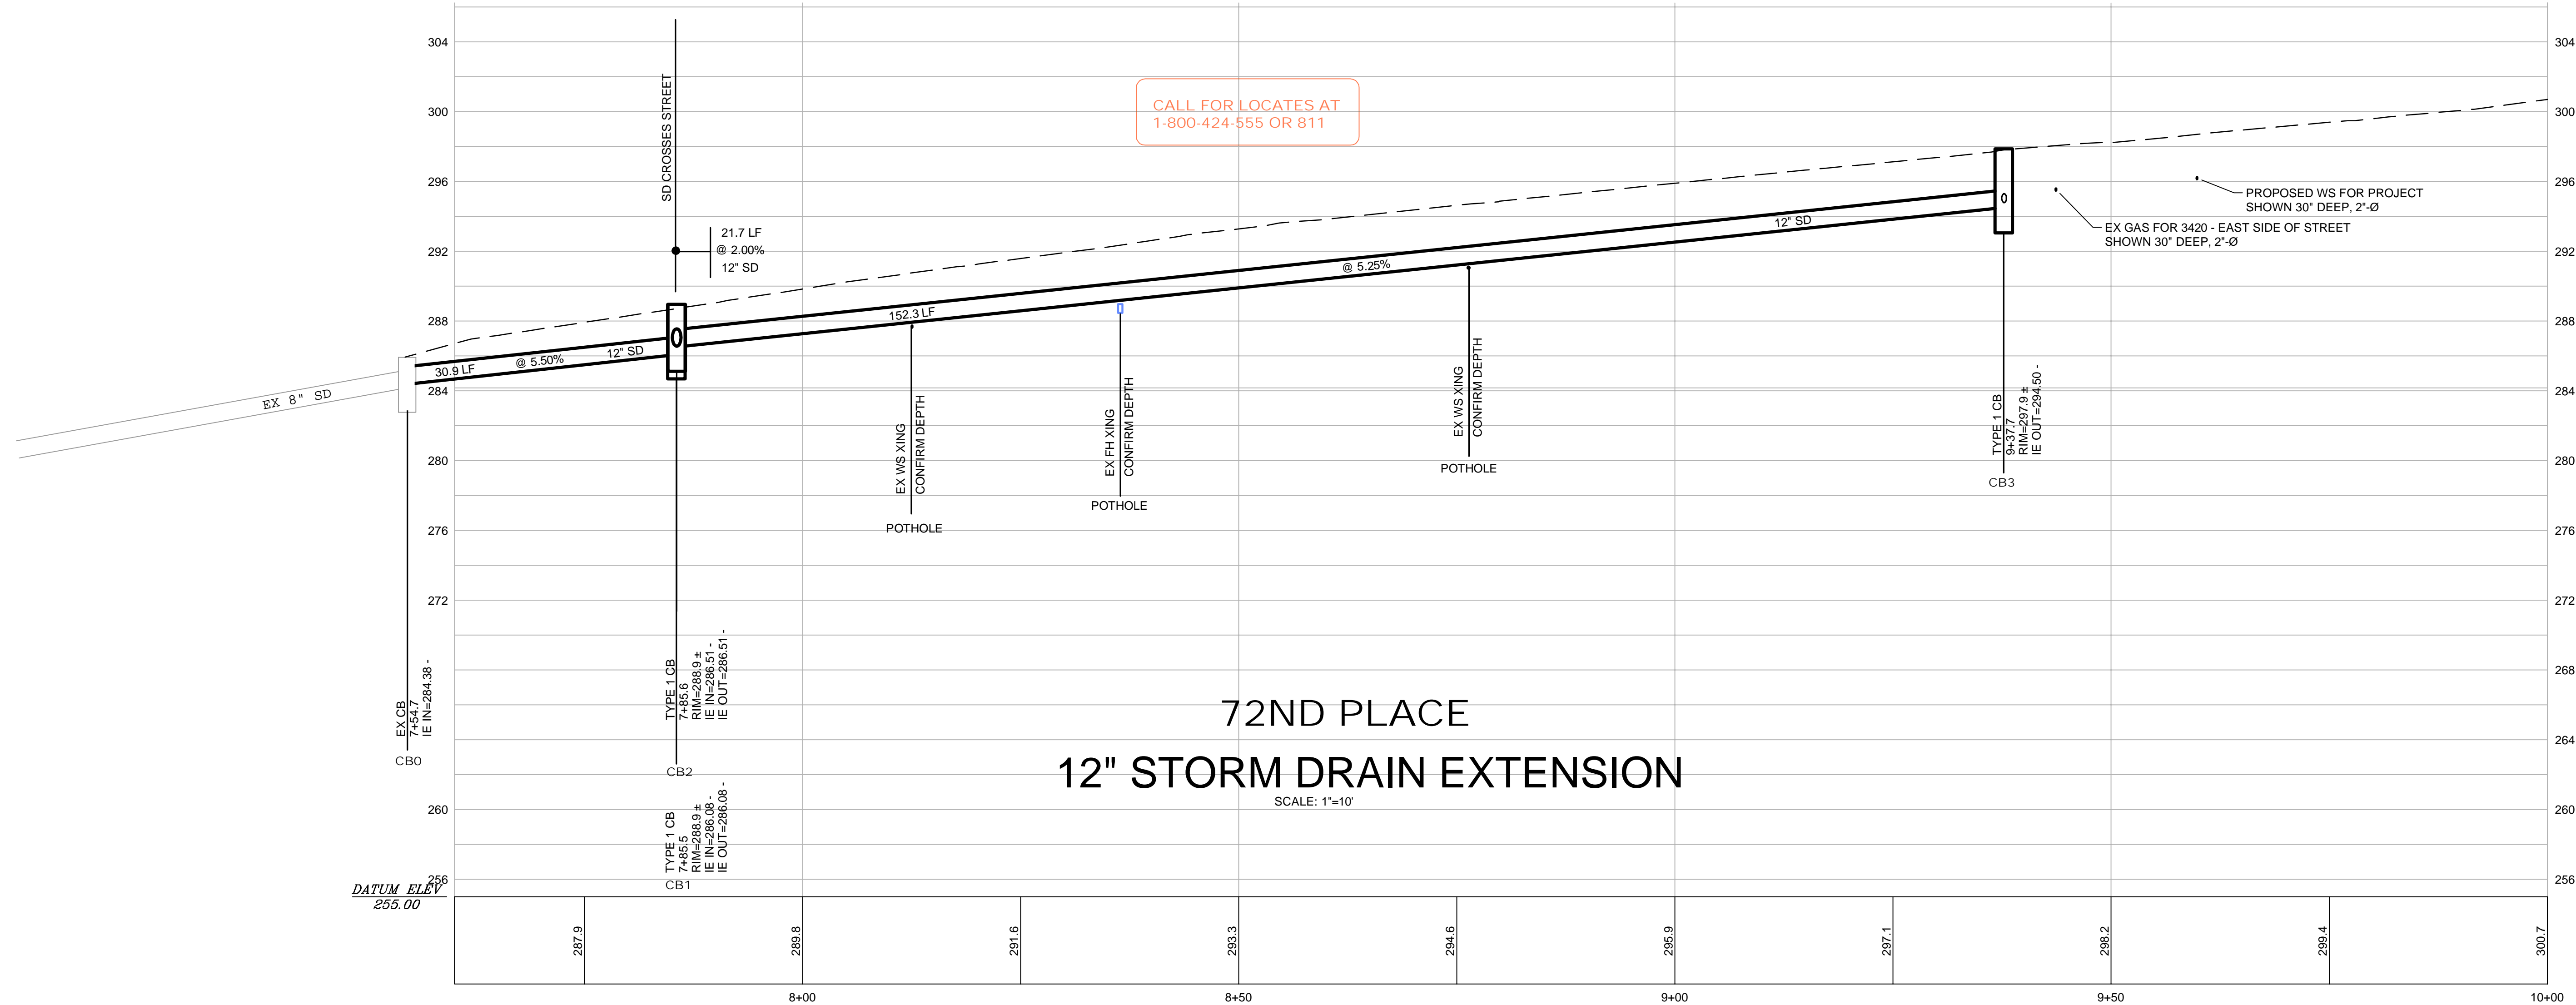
304
300
296
292
288
284
280
276
272
268
264
260
256

CALL FOR LOCATES AT
1-800-424-555 OR 811

SD CROSSES STREET

21.7 LF
@ 2.00%
12" SD

PROPOSED WS FOR PROJECT
SHOWN 30" DEEP, 2"-Ø

EX GAS FOR 3420 - EAST SIDE OF STREET
SHOWN 30" DEEP, 2"-Ø

12" SD
@ 5.25%
152.3 LF
30.9 LF
@ 5.50%
12" SD
EX 8" SD

EX WS XING
CONFIRM DEPTH
POTHOLE

EX FH XING
CONFIRM DEPTH
POTHOLE

EX WS XING
CONFIRM DEPTH
POTHOLE

TYPE 1 CB
9+37.7
RIM=297.9 ±
IE OUT=294.50 -
CB3

EX CB
7+54.7
IE IN=284.38 -
CB0

TYPE 1 CB
7+85.6
RIM=288.9 ±
IE IN=286.51 -
IE OUT=286.51 -
CB2

TYPE 1 CB
7+85.5
RIM=288.9 ±
IE IN=286.08 -
IE OUT=286.08 -
CB1

72ND PLACE
12" STORM DRAIN EXTENSION
SCALE: 1"=10'

DATUM ELEV
255.00

| 287.9 | 289.8 | 291.6 | 293.3 | 294.6 | 295.9 | 297.1 | 298.2 | 299.4 | 300.7 |
|---|---|---|---|---|---|---|---|---|---|

8+00
8+50
9+00
9+50
10+00

304
300
296
292
288
284
280
276
272
268
264
260
256